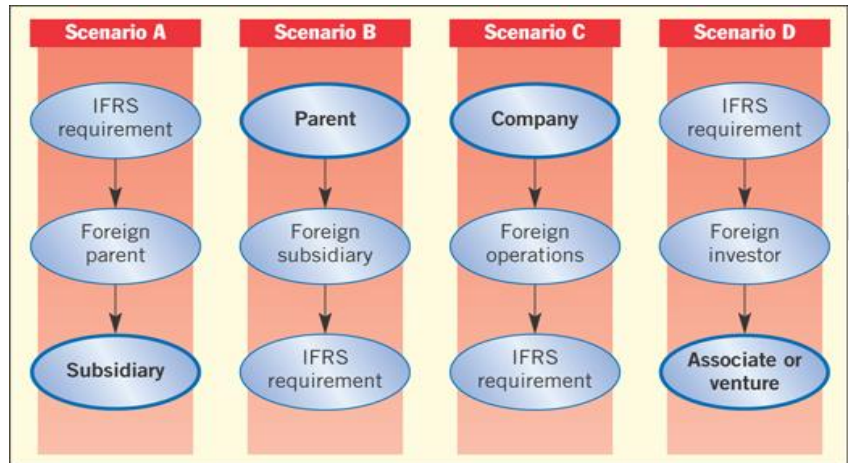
Scenario A

IFRS requirement

Foreign parent

Subsidiary

Scenario B

Parent

Foreign subsidiary

IFRS requirement

Scenario C

Company

Foreign operations

IFRS requirement

Scenario D

IFRS requirement

Foreign investor

Associate or venture